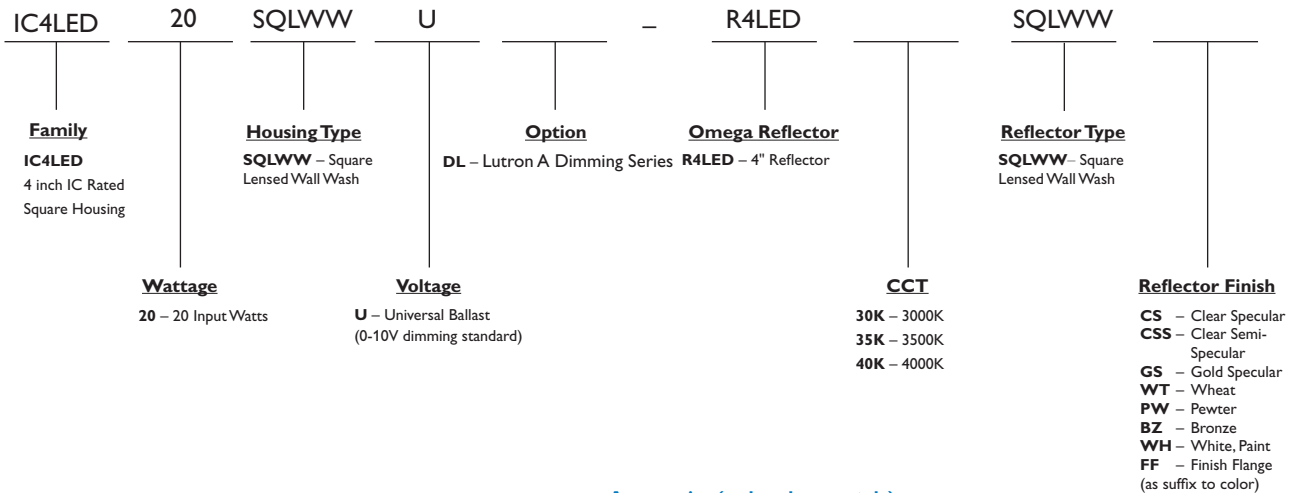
IC4LED 20 SQLWW U _ R4LED SQLWW

Family
IC4LED
4 inch IC Rated Square Housing

Housing Type
SQLWW – Square Lensed Wall Wash

Option
DL – Lutron A Dimming Series

Omega Reflector
R4LED – 4" Reflector

Reflector Type
SQLWW– Square Lensed Wall Wash

Wattage
20 – 20 Input Watts

Voltage
U – Universal Ballast (0-10V dimming standard)

CCT
30K – 3000K
35K – 3500K
40K – 4000K

Reflector Finish
CS – Clear Specular
CSS – Clear Semi-Specular
GS – Gold Specular
WT – Wheat
PW – Pewter
BZ – Bronze
WH – White, Paint
FF – Finish Flange (as suffix to color)

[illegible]